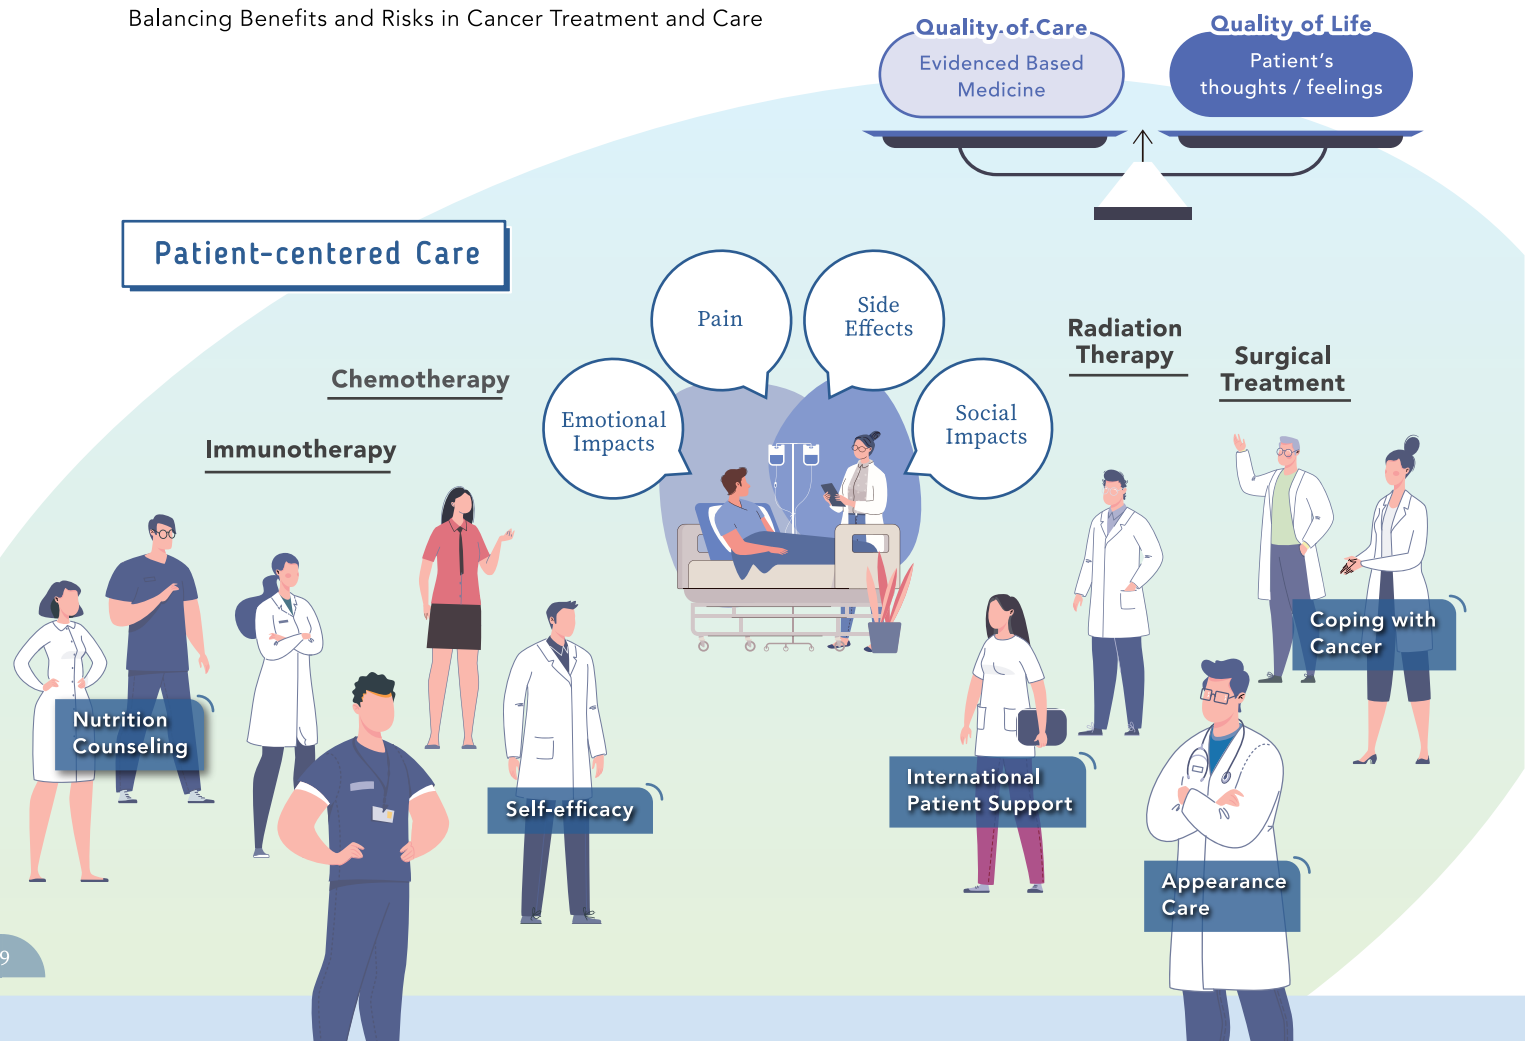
Balancing Benefits and Risks in Cancer Treatment and Care

Quality of Care
Evidenced Based Medicine

Quality of Life
Patient's thoughts / feelings

Patient-centered Care

Pain

Side Effects

Emotional Impacts

Social Impacts

Chemotherapy

Immunotherapy

Radiation Therapy

Surgical Treatment

Nutrition Counseling

Self-efficacy

International Patient Support

Coping with Cancer

Appearance Care

9